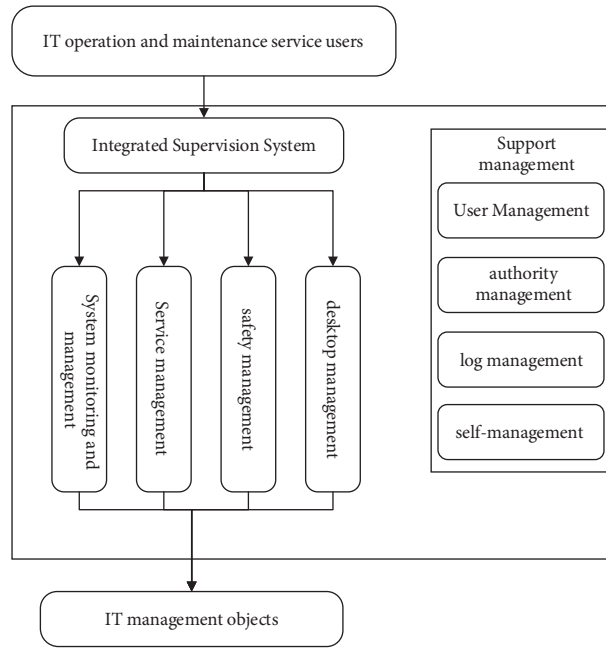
IT operation and maintenance service users

Integrated Supervision System

System monitoring and management

Service management

safety management

desktop management

Support management

User Management

authority management

log management

self-management

IT management objects